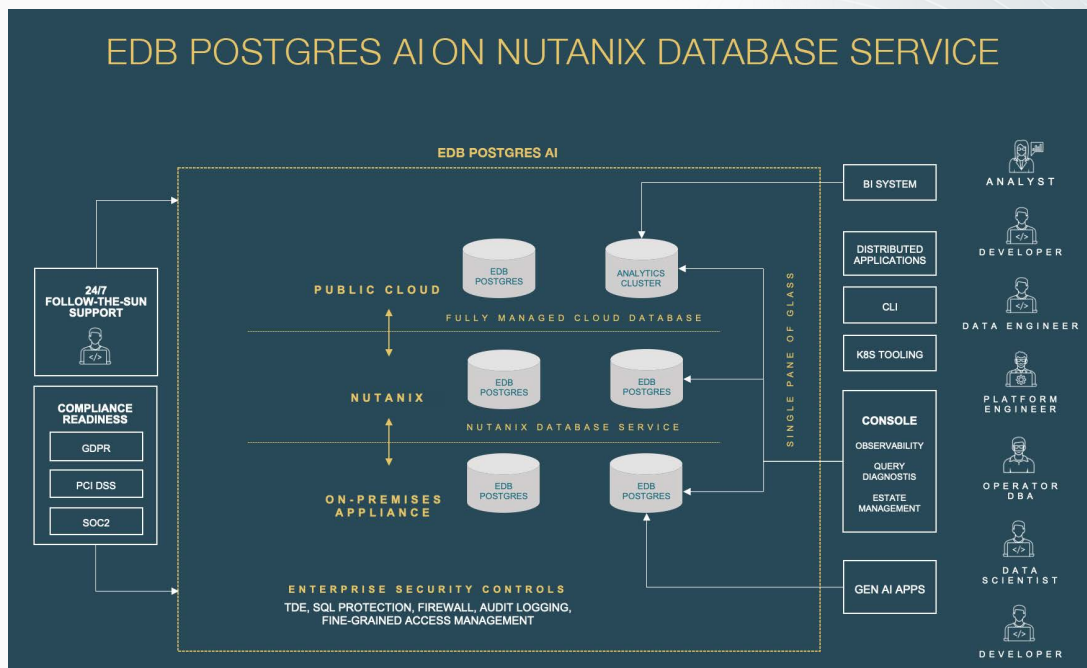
EDB POSTGRES AI ON NUTANIX DATABASE SERVICE

EDB POSTGRES AI

24/7 FOLLOW-THE-SUN SUPPORT

COMPLIANCE READINESS

GDPR

PCI DSS

SOC2

PUBLIC CLOUD

EDB POSTGRES

ANALYTICS CLUSTER

FULLY MANAGED CLOUD DATABASE

NUTANIX

EDB POSTGRES

EDB POSTGRES

NUTANIX DATABASE SERVICE

ON-PREMISES APPLIANCE

EDB POSTGRES

EDB POSTGRES

SINGLE PANE OF GLASS

ENTERPRISE SECURITY CONTROLS

TDE, SQL PROTECTION, FIREWALL, AUDIT LOGGING, FINE-GRAINED ACCESS MANAGEMENT

BI SYSTEM

DISTRIBUTED APPLICATIONS

CLI

K8S TOOLING

CONSOLE

OBSERVABILITY

QUERY DIAGNOSTIS

ESTATE MANAGEMENT

GEN AI APPS

ANALYST

DEVELOPER

DATA ENGINEER

PLATFORM ENGINEER

OPERATOR DBA

DATA SCIENTIST

DEVELOPER